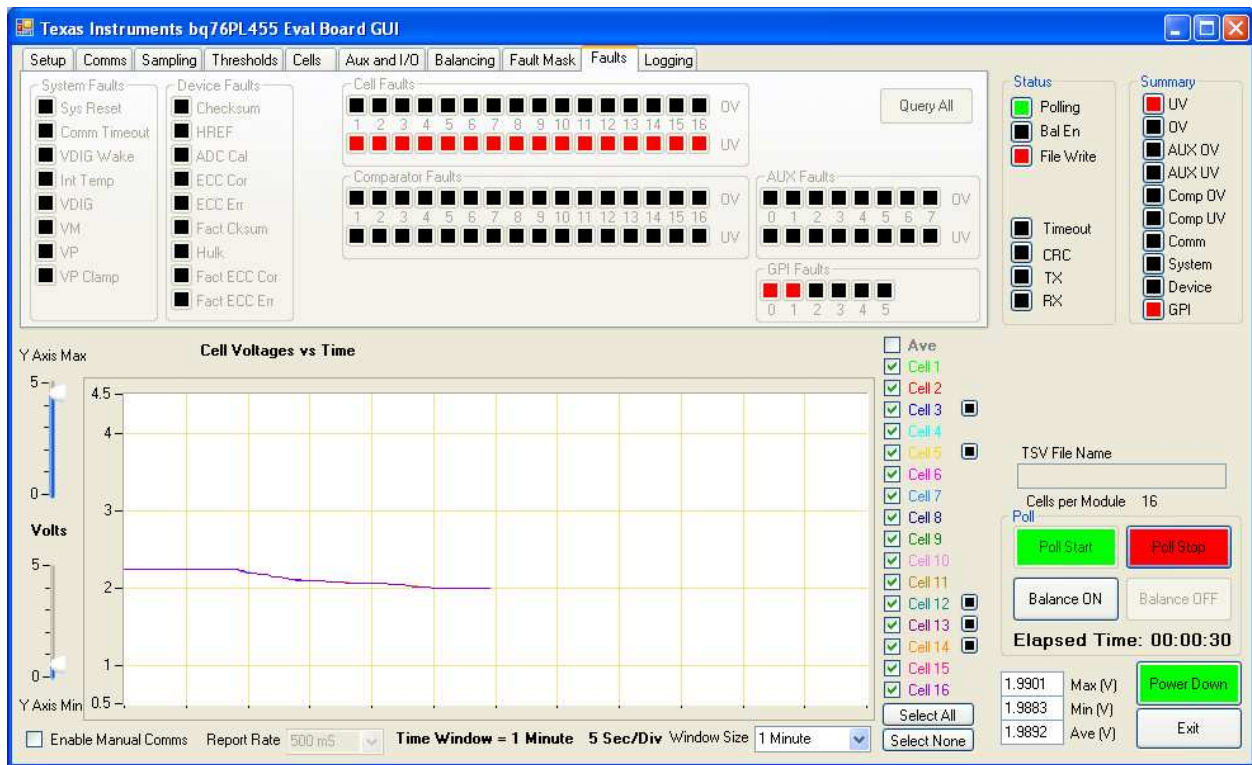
Texas Instruments bq76PL455 Eval Board GUI

Setup | Comms | Sampling | Thresholds | Cells | Aux and I/O | Balancing | Fault Mask | Faults | Logging

System Faults
Sys Reset
Comm Timeout
VDIG Wake
Int Temp
VDIG
VM
VP
VP Clamp

Device Faults
Checksum
HREF
ADC Cal
ECC Cor
ECC Err
Fact Cksum
Hulk
Fact ECC Cor
Fact ECC Err

Cell Faults
OV
1 2 3 4 5 6 7 8 9 10 11 12 13 14 15 16
UV

Query All

Comparator Faults
OV
1 2 3 4 5 6 7 8 9 10 11 12 13 14 15 16
UV

AUX Faults
OV
0 1 2 3 4 5 6 7
UV

GPI Faults
0 1 2 3 4 5

Status
Polling
Bal En
File Write
Timeout
CRC
TX
RX

Summary
UV
OV
AUX OV
AUX UV
Comp OV
Comp UV
Comm
System
Device
GPI

Y Axis Max
5
0
Volts
5
0
Y Axis Min

Cell Voltages vs Time
4.5
4
3
2
1
0.5

Ave
Cell 1
Cell 2
Cell 3
Cell 4
Cell 5
Cell 6
Cell 7
Cell 8
Cell 9
Cell 10
Cell 11
Cell 12
Cell 13
Cell 14
Cell 15
Cell 16
Select All
Select None

TSV File Name
Cells per Module 16
Poll
Poll Start
Poll Stop
Balance ON
Balance OFF
Elapsed Time: 00:00:30

1.9901 Max (V)
1.9883 Min (V)
1.9892 Ave (V)
Power Down
Exit

Enable Manual Comms   Report Rate 500 mS   Time Window = 1 Minute   5 Sec/Div   Window Size 1 Minute